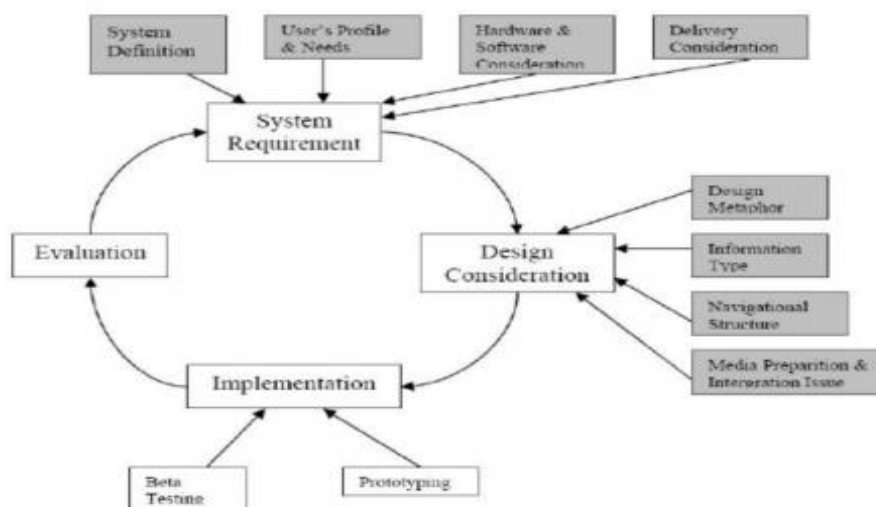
System Definition

User's Profile & Needs

Hardware & Software Consideration

Delivery Consideration

System Requirement

Design Metaphor

Information Type

Navigational Structure

Media Preparation & Interaction Issue

Design Consideration

Evaluation

Implementation

Beta Testing

Prototyping